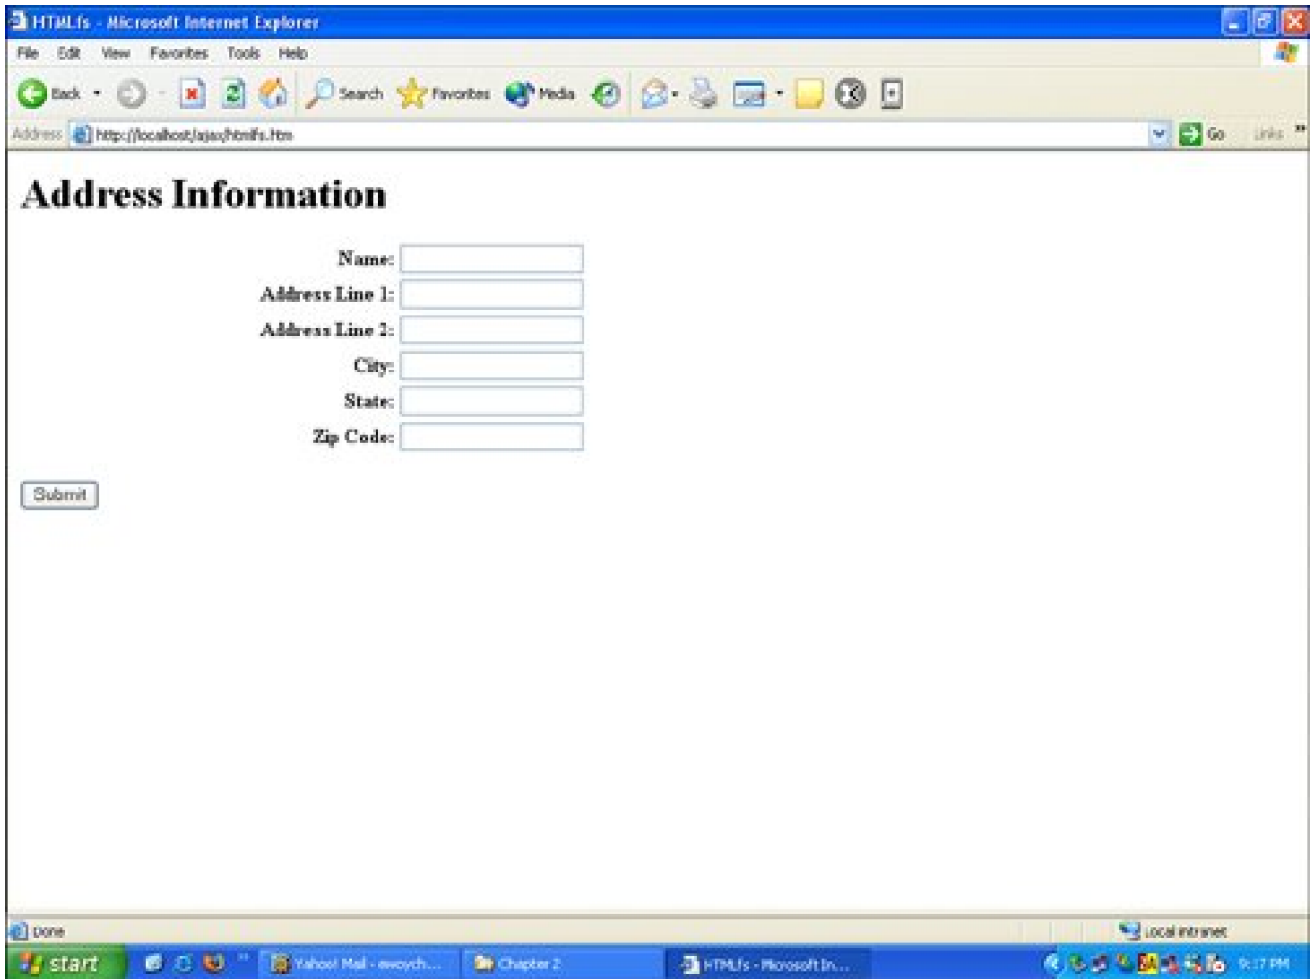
HTMLfs - Microsoft Internet Explorer

File Edit View Favorites Tools Help

Back Search Favorites Media

Address http://localhost/ajax/htmlfs.htm Go Links

Address Information

Name:
Address Line 1:
Address Line 2:
City:
State:
Zip Code:

Submit

Done Local intranet

start Yahoo! Mail - awoych... Chapter 2 HTMLfs - Microsoft In... 9:17 PM